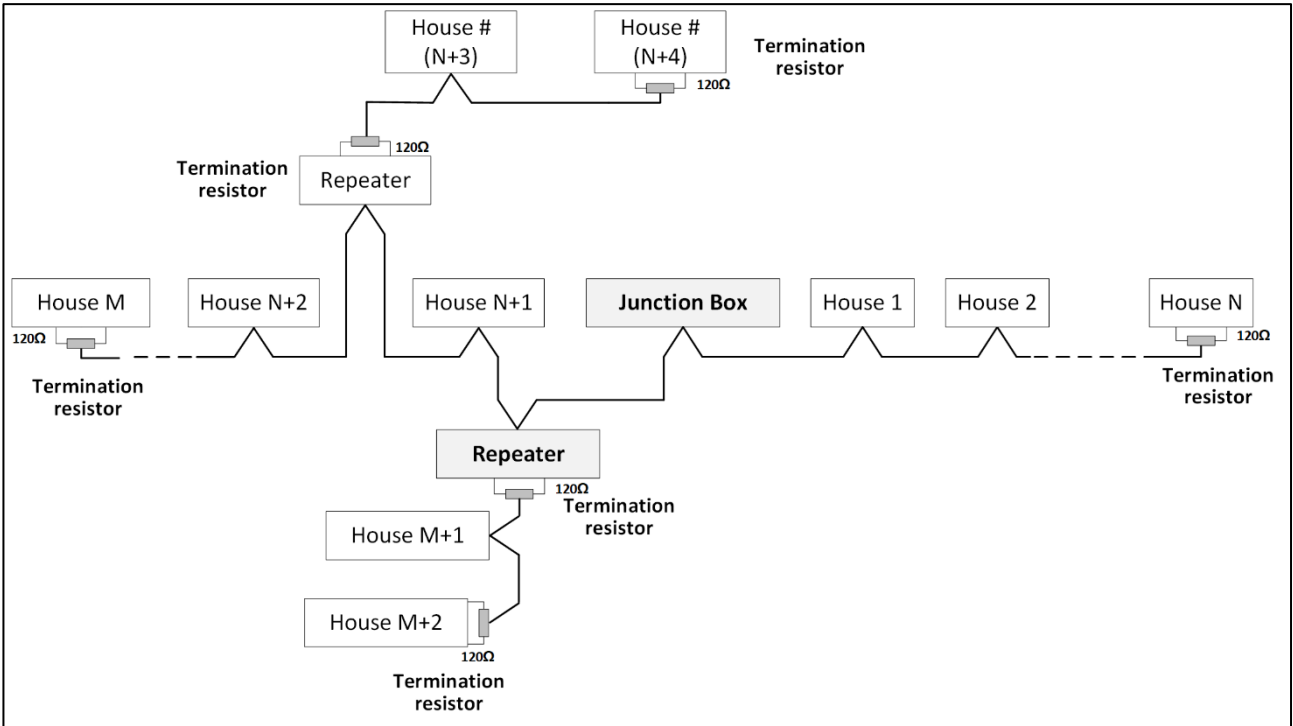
House #
(N+3)

House #
(N+4)

Termination resistor

120Ω

120Ω

Termination resistor

Repeater

House M

House N+2

House N+1

Junction Box

House 1

House 2

House N

120Ω

120Ω

Termination resistor

Termination resistor

Repeater

120Ω

Termination resistor

House M+1

House M+2

120Ω

Termination resistor